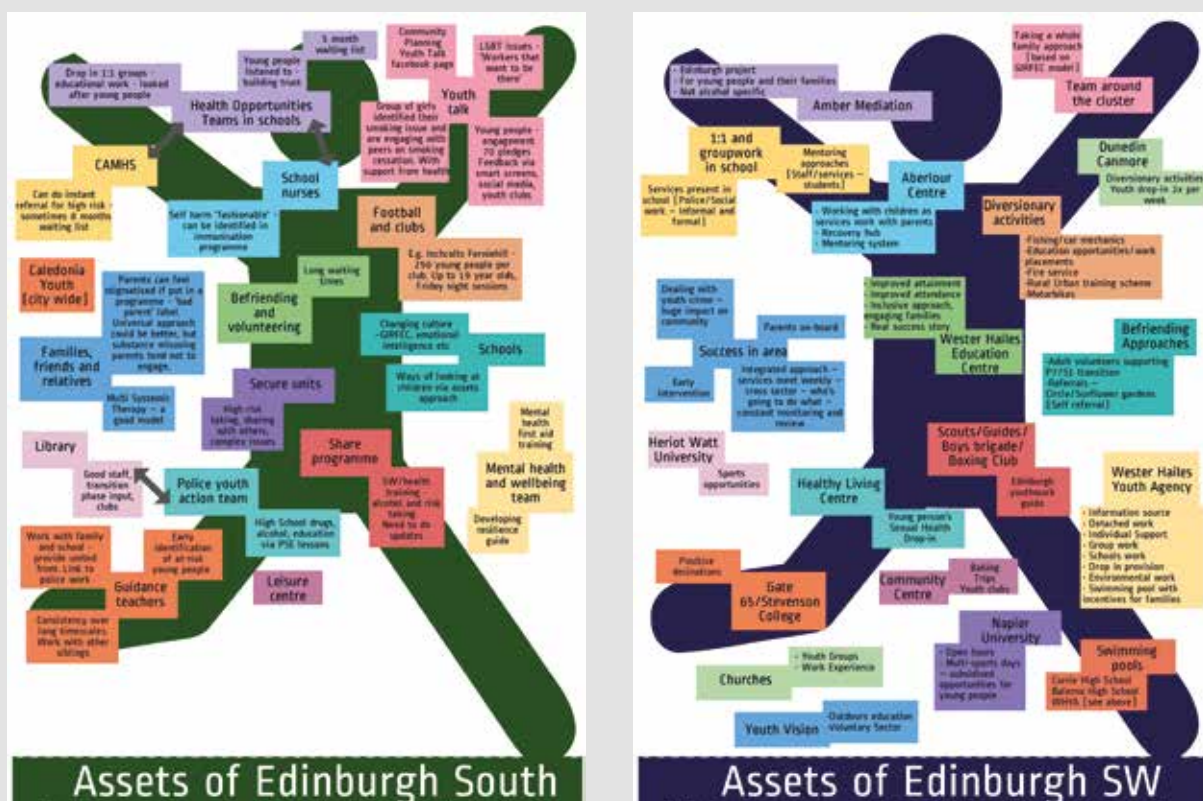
5 month waiting list

Community Planning Youth Talk facebook page

LGBT Issues - 'Workers that want to be there'

Drop in 1:1 groups - educational work - looked after young people

Young people listened to - building trust

Health Opportunities Teams in schools

Youth talk

Group of girls identified their smoking issue and are engaging with peers on smoking cessation. With support from health

Young people - engagement 70 pledges Feedback via smart screens, social media, youth clubs

CAMHS

Can do instant referral for high risk - sometimes 8 months waiting list

School nurses

Self harm 'testosable' can be identified in immunisation programme

Football and clubs

E.g. Inchcolts Fernieh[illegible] - 250 young people per club. Up to 19 year olds, Friday night sessions

Caledonia Youth [city wide]

Parents can feel stigmatised if put in a programme - 'bad parent' label. Universal approach could be better, but substance misusing parents tend not to engage.

Long waiting times

Befriending and volunteering

Changing culture - GIRFEC, emotional intelligence etc

Schools

Families, friends and relatives

Ways of looking at children via assets approach

Multi Systemic Therapy - a good model

Secure units

High risk taking, sharing with others, complex issues

Mental health first aid training

Library

Share programme

Mental health and wellbeing team

Good staff, transition phase input, clubs

Police youth action team

SW/health training - alcohol and risk taking Need to do updates

Developing resilience guide

Work with family and school - provide united front. Link to police work

Early identification of at-risk young people

High School drugs, alcohol, education via PSE lessons

Guidance teachers

Leisure centre

Consistency over long timescales. Work with other siblings

Assets of Edinburgh South

- Edinburgh project
- For young people and their families
- Not alcohol specific

Amber Mediation

Taking a whole family approach [based on GIRFEC model]

Team around the cluster

1:1 and groupwork in school

Mentoring approaches [Staff/services - students]

Aberlour Centre

Dunedin Canmore

Diversionary activities Youth drop-in 2x per week

Services present in school [Police/Social work - informal and formal]

- Working with children as services work with parents
- Recovery hub
- Mentoring system

Diversionary activities

-Fishing/car mechanics
-Education opportunities/work placements
-Fire service
-Rural Urban training scheme
-Motorbikes

Dealing with youth crime - huge impact on community

Parents on-board

Success in area

- Improved attainment
- Improved attendance
- Inclusive approach, engaging families
- Real success story

Wester Hailes Education Centre

Befriending Approaches

-Adult volunteers supporting P7/S1 transition
-Referrals - Circle/Sunflower gardens [Self referral]

Early intervention

Integrated approach - services meet weekly - cross sector - who's going to do what - constant monitoring and review

Heriot Watt University

Sports opportunities

Scouts/Guides/ Boys brigade/ Boxing Club

Edinburgh youthwork guide

Healthy Living Centre

Young person's Sexual Health Drop-in

Wester Hailes Youth Agency

- Information source
- Detached work
- Individual Support
- Group work
- Schools work
- Drop in provision
- Environmental work
- Swimming pool with incentives for families

Positive destinations

Gate 65/Stevenson College

Community Centre

Baking Trips Youth clubs

Napier University

- Open hours
- Multi-sports days
- subsidised opportunities for young people

Swimming pools

Currie High School Balerno High School WHHS [see above]

Churches

- Youth Groups
- Work Experience

Youth Vision

Outdoors education Voluntary Sector

Assets of Edinburgh SW